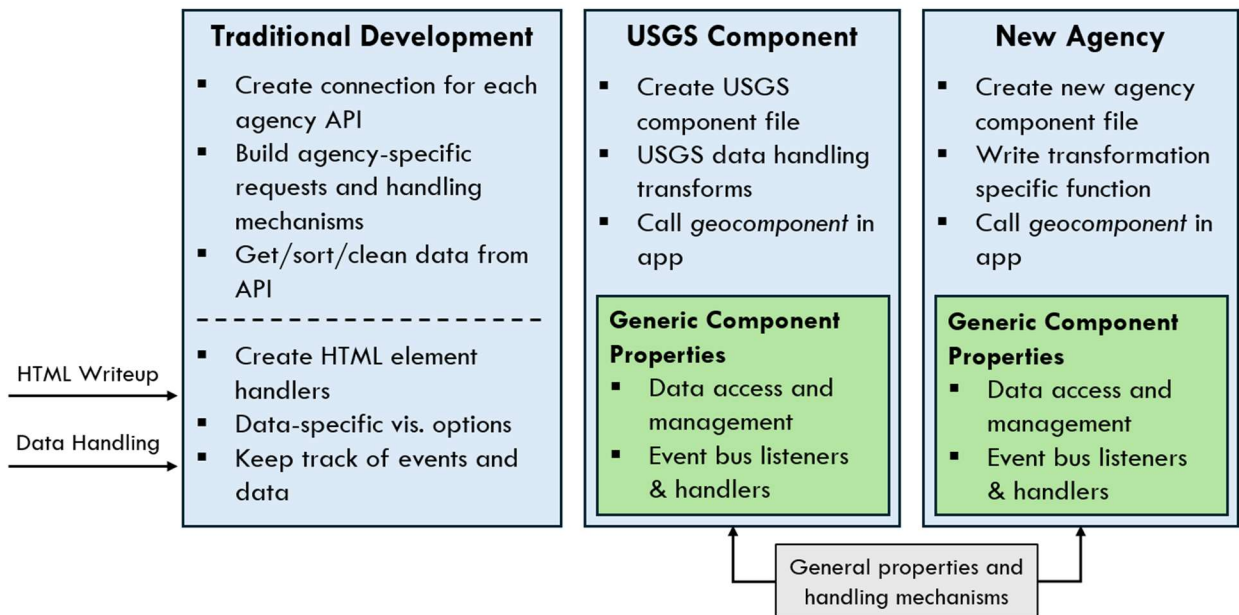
Traditional Development
- Create connection for each agency API
- Build agency-specific requests and handling mechanisms
- Get/sort/clean data from API

- Create HTML element handlers
- Data-specific vis. options
- Keep track of events and data

HTML Writeup

Data Handling

USGS Component
- Create USGS component file
- USGS data handling transforms
- Call *geocomponent* in app

Generic Component Properties
- Data access and management
- Event bus listeners & handlers

New Agency
- Create new agency component file
- Write transformation specific function
- Call *geocomponent* in app

Generic Component Properties
- Data access and management
- Event bus listeners & handlers

General properties and handling mechanisms